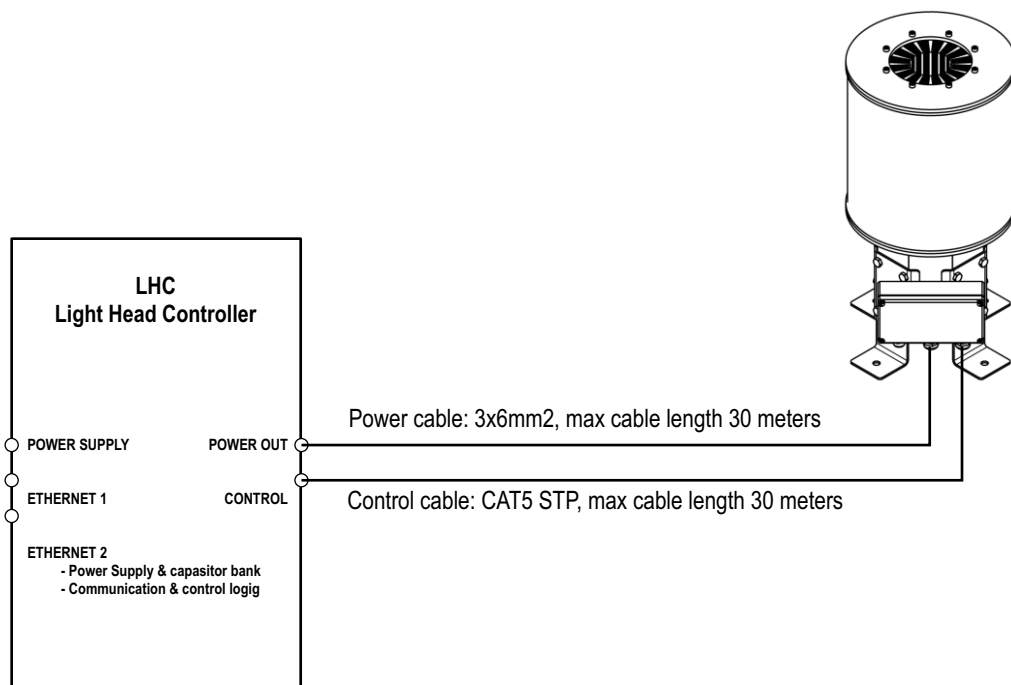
LHC
Light Head Controller

POWER SUPPLY

POWER OUT

ETHERNET 1

CONTROL

ETHERNET 2
- Power Supply & capasitor bank
- Communication & control logig

Power cable: 3x6mm2, max cable length 30 meters

Control cable: CAT5 STP, max cable length 30 meters